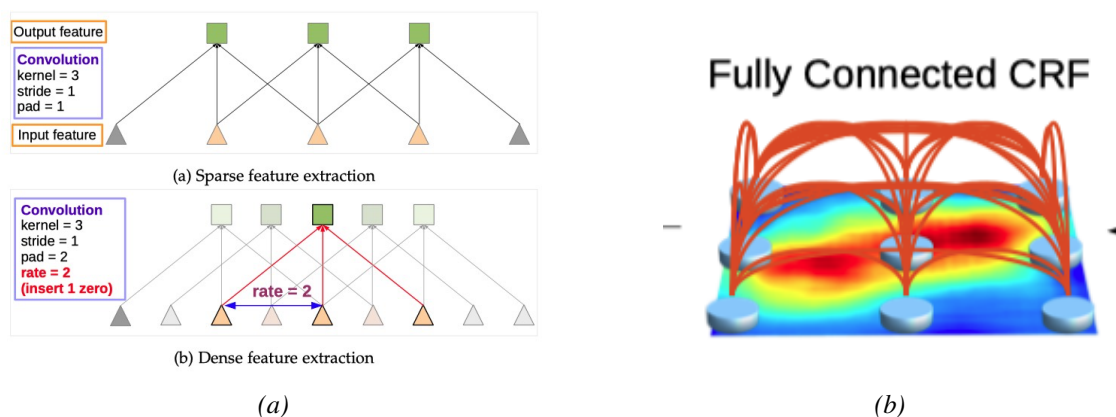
Output feature

Convolution
kernel = 3
stride = 1
pad = 1

Input feature

(a) Sparse feature extraction

Convolution
kernel = 3
stride = 1
pad = 2
rate = 2
(insert 1 zero)

rate = 2

(b) Dense feature extraction

(a)

Fully Connected CRF

(b)